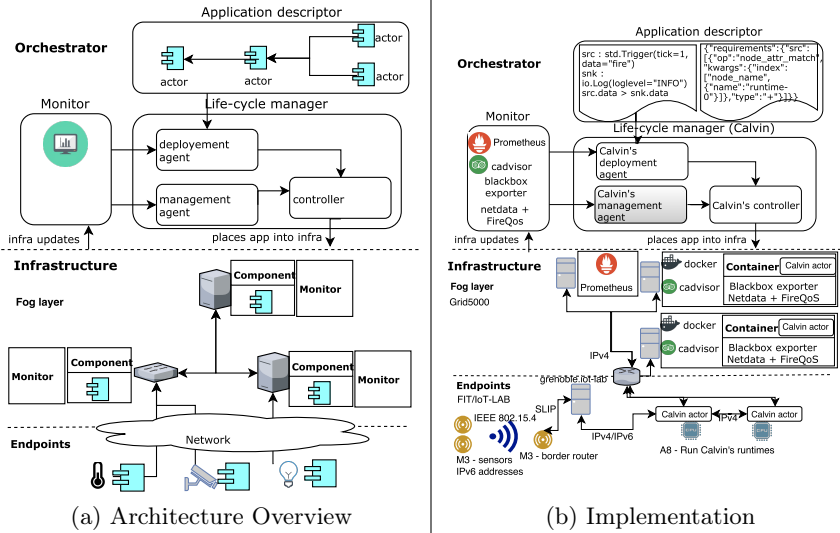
Application descriptor

Orchestrator

actor

actor

actor

actor

Monitor

Life-cycle manager

deployement agent

management agent

controller

infra updates

places app into infra

Infrastructure

Fog layer

Component

Monitor

Monitor

Component

Component

Monitor

Network

Endpoints

(a) Architecture Overview

Application descriptor

Orchestrator

src : std.Trigger(tick=1, data="fire")
snk : io.Log(loglevel="INFO")
src.data > snk.data

{"requirements":{"src":[{"op":"node_attr_match","kwargs":{"index":["node_name",{"name":"runtime-0"}]},"type":"+"}]}}

Monitor

Prometheus

cadvisor

blackbox exporter

netdata + FireQos

Life-cycle manager (Calvin)

Calvin's deployment agent

Calvin's management agent

Calvin's controller

infra updates

places app into infra

Infrastructure

Fog layer

Grid5000

Prometheus

docker

cadvisor

Container

Calvin actor

Blackbox exporter

Netdata + FireQoS

docker

cadvisor

Container

Calvin actor

Blackbox exporter

Netdata + FireQoS

IPv4

Endpoints

FIT/IoT-LAB

grenoble iot-lab

SLIP

IEEE 802.15.4

M3 - sensors

IPv6 addresses

M3 - border router

IPv4/IPv6

Calvin actor

IPV4

Calvin actor

A8 - Run Calvin's runtimes

(b) Implementation